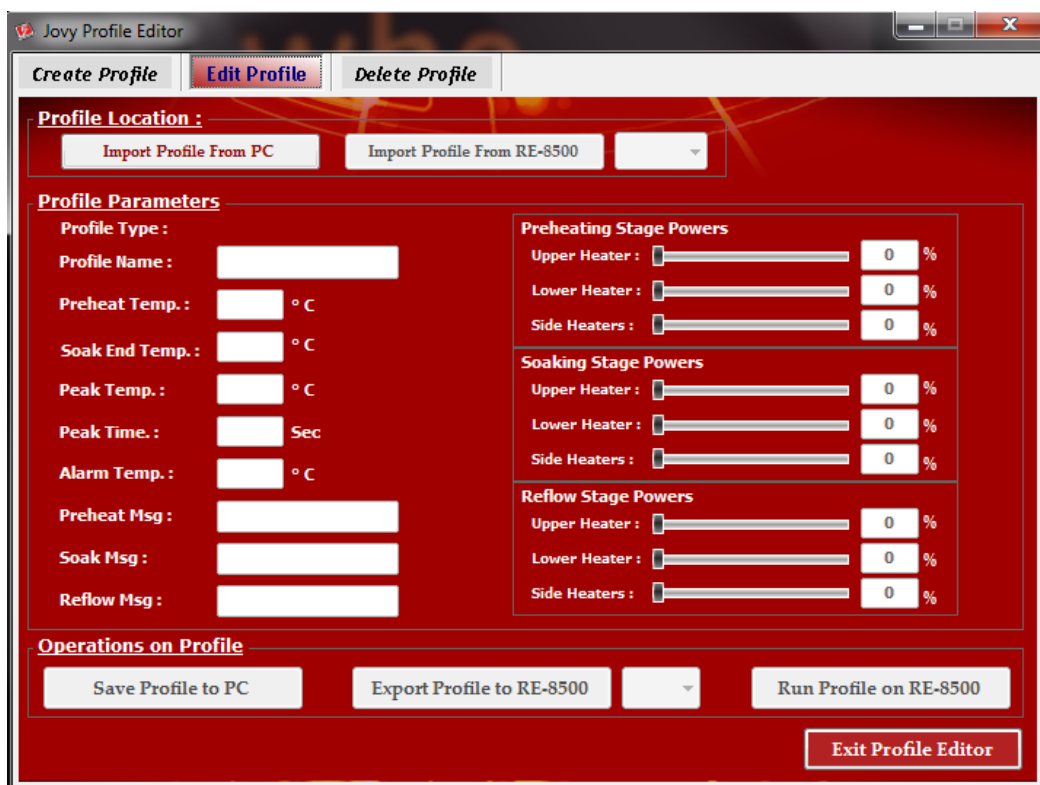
Jovy Profile Editor

Create Profile | Edit Profile | Delete Profile

Profile Location :

Import Profile From PC | Import Profile From RE-8500

Profile Parameters

Profile Type :

Profile Name :

Preheat Temp. : ° C

Soak End Temp. : ° C

Peak Temp. : ° C

Peak Time. : Sec

Alarm Temp. : ° C

Preheat Msg :

Soak Msg :

Reflow Msg :

Preheating Stage Powers

Upper Heater : 0 %

Lower Heater : 0 %

Side Heaters : 0 %

Soaking Stage Powers

Upper Heater : 0 %

Lower Heater : 0 %

Side Heaters : 0 %

Reflow Stage Powers

Upper Heater : 0 %

Lower Heater : 0 %

Side Heaters : 0 %

Operations on Profile

Save Profile to PC | Export Profile to RE-8500 | Run Profile on RE-8500

Exit Profile Editor